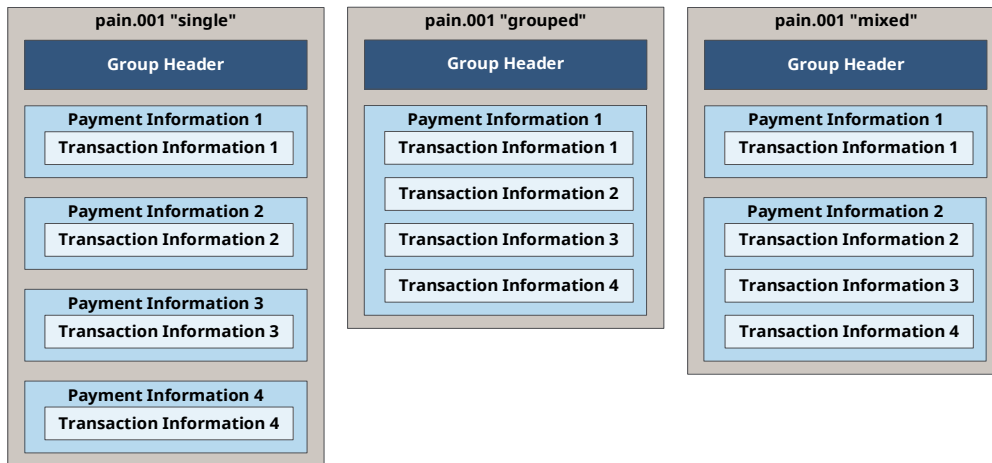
pain.001 "single"

Group Header

Payment Information 1
Transaction Information 1

Payment Information 2
Transaction Information 2

Payment Information 3
Transaction Information 3

Payment Information 4
Transaction Information 4

pain.001 "grouped"

Group Header

Payment Information 1
Transaction Information 1
Transaction Information 2
Transaction Information 3
Transaction Information 4

pain.001 "mixed"

Group Header

Payment Information 1
Transaction Information 1

Payment Information 2
Transaction Information 2
Transaction Information 3
Transaction Information 4